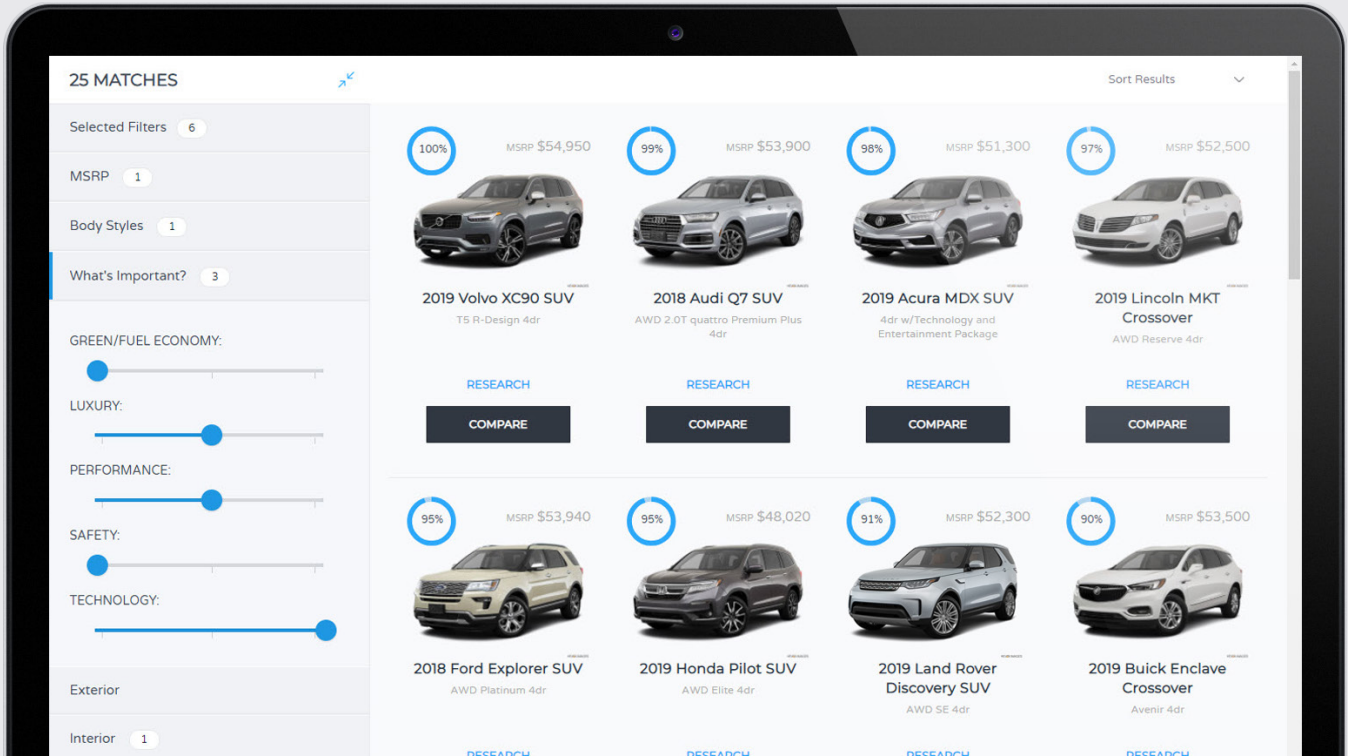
25 MATCHES

Sort Results

Selected Filters 6

MSRP 1

Body Styles 1

What's Important? 3

GREEN/FUEL ECONOMY:

LUXURY:

PERFORMANCE:

SAFETY:

TECHNOLOGY:

Exterior

Interior 1

100%
MSRP $54,950
2019 Volvo XC90 SUV
T5 R-Design 4dr
RESEARCH
COMPARE

99%
MSRP $53,900
2018 Audi Q7 SUV
AWD 2.0T quattro Premium Plus 4dr
RESEARCH
COMPARE

98%
MSRP $51,300
2019 Acura MDX SUV
4dr w/Technology and Entertainment Package
RESEARCH
COMPARE

97%
MSRP $52,500
2019 Lincoln MKT Crossover
AWD Reserve 4dr
RESEARCH
COMPARE

95%
MSRP $53,940
2018 Ford Explorer SUV
AWD Platinum 4dr
RESEARCH

95%
MSRP $48,020
2019 Honda Pilot SUV
AWD Elite 4dr
RESEARCH

91%
MSRP $52,300
2019 Land Rover Discovery SUV
AWD SE 4dr
RESEARCH

90%
MSRP $53,500
2019 Buick Enclave Crossover
Avenir 4dr
RESEARCH